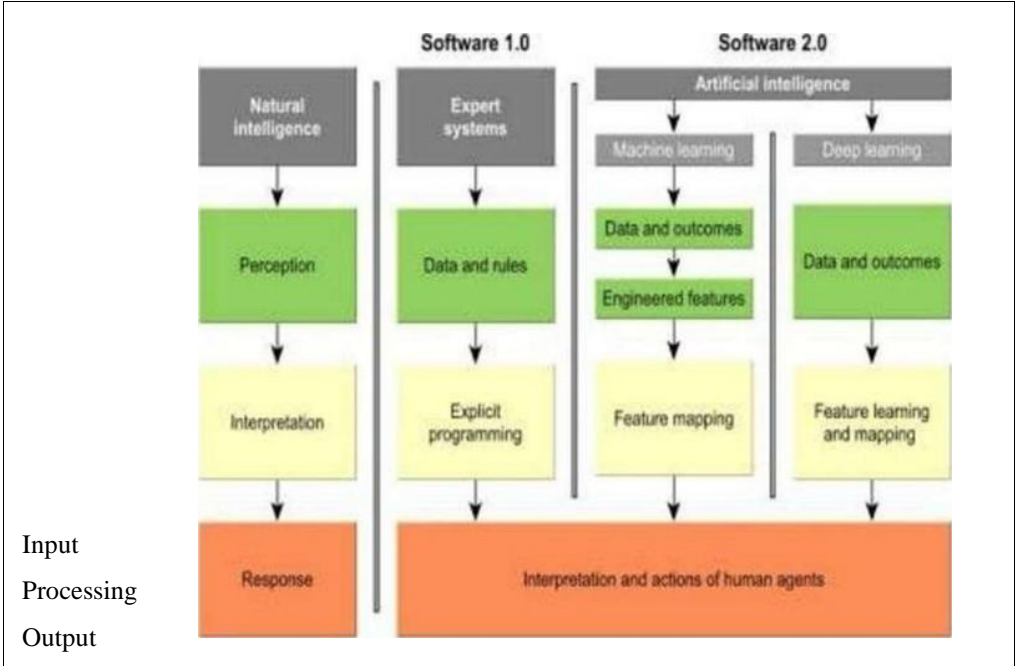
Software 1.0

Software 2.0

Natural intelligence

Perception

Interpretation

Response

Expert systems

Data and rules

Explicit programming

Artificial intelligence

Machine learning

Data and outcomes

Engineered features

Feature mapping

Deep learning

Data and outcomes

Feature learning and mapping

Interpretation and actions of human agents

Input

Processing

Output